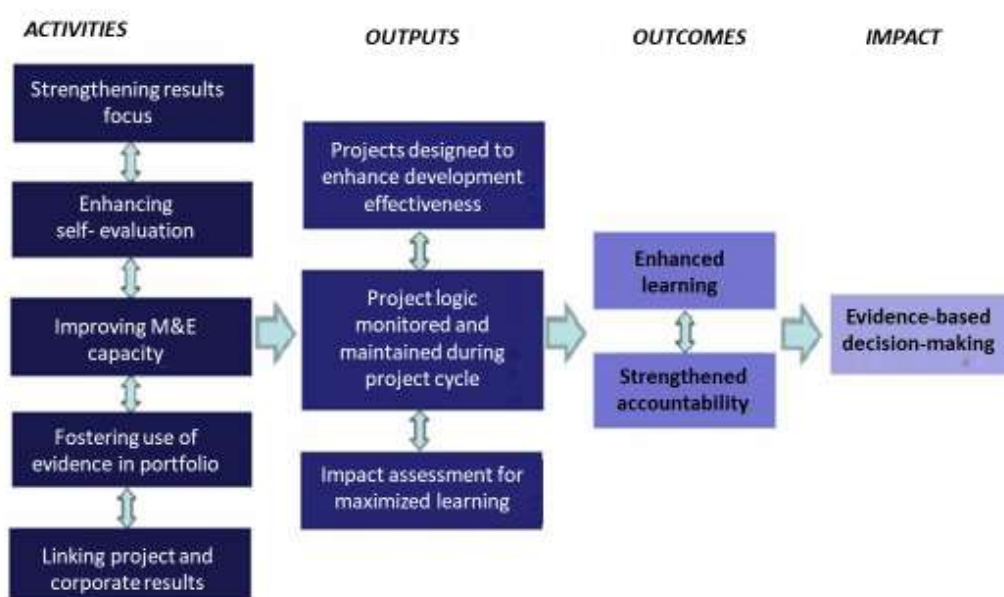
ACTIVITIES

OUTPUTS

OUTCOMES

IMPACT

Strengthening results focus

Enhancing self- evaluation

Improving M&E capacity

Fostering use of evidence in portfolio

Linking project and corporate results

Projects designed to enhance development effectiveness

Project logic monitored and maintained during project cycle

Impact assessment for maximized learning

Enhanced learning

Strengthened accountability

Evidence-based decision-making